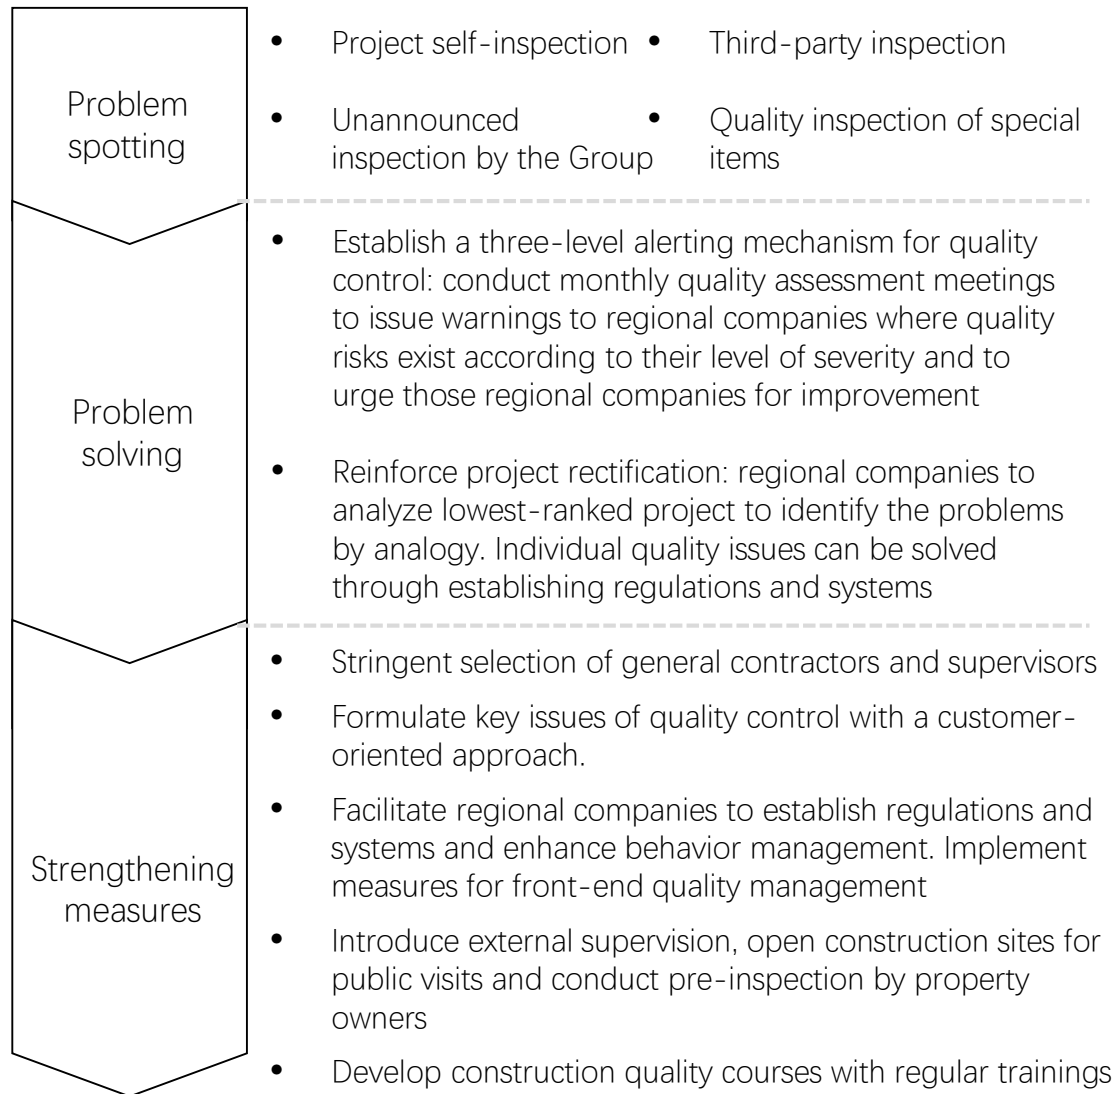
Problem spotting

- Project self-inspection
- Third-party inspection
- Unannounced inspection by the Group
- Quality inspection of special items

Problem solving

- Establish a three-level alerting mechanism for quality control: conduct monthly quality assessment meetings to issue warnings to regional companies where quality risks exist according to their level of severity and to urge those regional companies for improvement
- Reinforce project rectification: regional companies to analyze lowest-ranked project to identify the problems by analogy. Individual quality issues can be solved through establishing regulations and systems

Strengthening measures

- Stringent selection of general contractors and supervisors
- Formulate key issues of quality control with a customer-oriented approach.
- Facilitate regional companies to establish regulations and systems and enhance behavior management. Implement measures for front-end quality management
- Introduce external supervision, open construction sites for public visits and conduct pre-inspection by property owners
- Develop construction quality courses with regular trainings